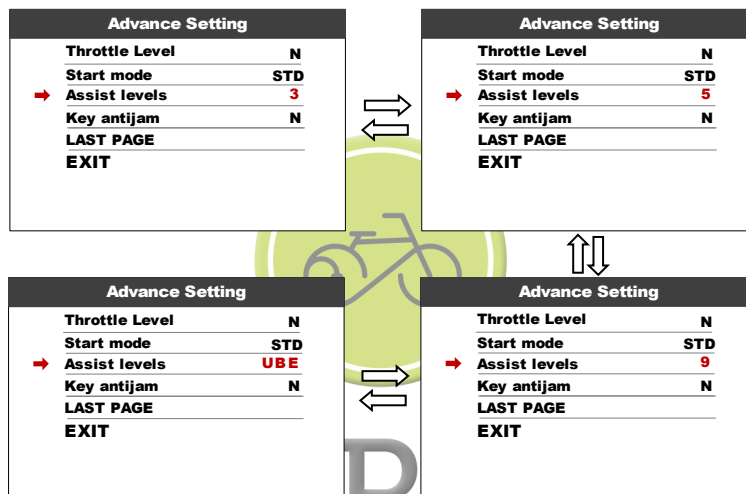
Advance Setting

| Throttle Level | N |
|---|---|
| Start mode | STD |
| Assist levels | 3 |
| Key antijam | N |
| LAST PAGE | |
| EXIT | |

Advance Setting

| Throttle Level | N |
|---|---|
| Start mode | STD |
| Assist levels | 5 |
| Key antijam | N |
| LAST PAGE | |
| EXIT | |

Advance Setting

| Throttle Level | N |
|---|---|
| Start mode | STD |
| Assist levels | UBE |
| Key antijam | N |
| LAST PAGE | |
| EXIT | |

Advance Setting

| Throttle Level | N |
|---|---|
| Start mode | STD |
| Assist levels | 9 |
| Key antijam | N |
| LAST PAGE | |
| EXIT | |

D